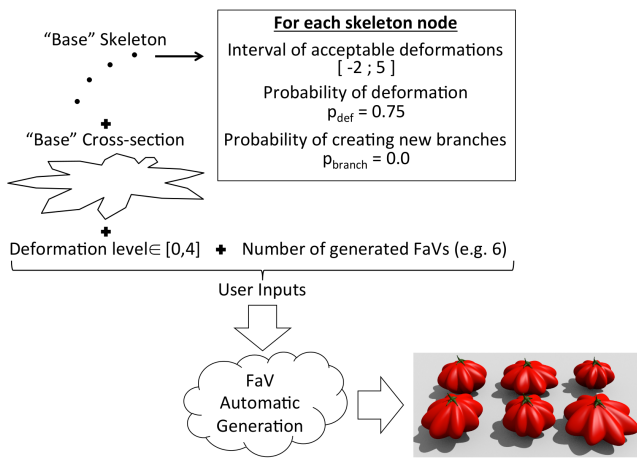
"Base" Skeleton

For each skeleton node

Interval of acceptable deformations
[ -2 ; 5 ]

Probability of deformation
$p_{def}$ = 0.75

Probability of creating new branches
$p_{branch}$ = 0.0

+

"Base" Cross-section

+

Deformation level∈ [0,4] + Number of generated FaVs (e.g. 6)

User Inputs

FaV
Automatic
Generation